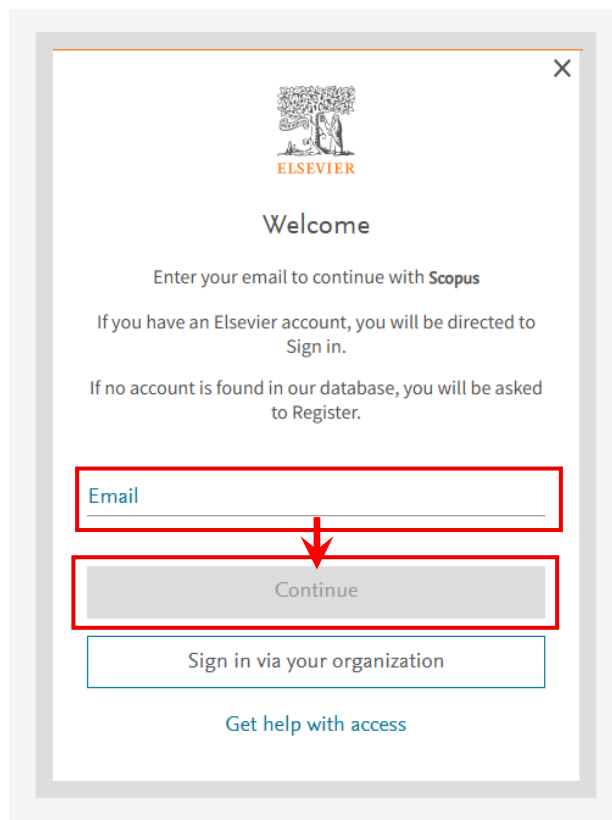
×

ELSEVIER

Welcome

Enter your email to continue with Scopus

If you have an Elsevier account, you will be directed to Sign in.

If no account is found in our database, you will be asked to Register.

Email

Continue

Sign in via your organization

Get help with access